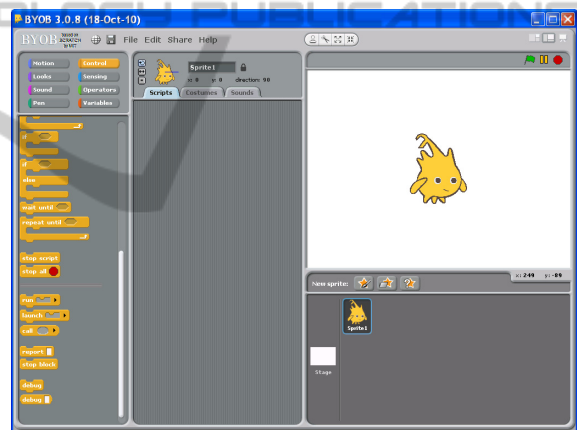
BYOB 3.0.8 (18-Oct-10)

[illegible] PUBLICATIONS

BYOB based on SCRATCH by MIT

File Edit Share Help

Motion
Control
Looks
Sensing
Sound
Operators
Pen
Variables

Sprite1
x: 0 y: 0 direction: 90

Scripts
Costumes
Sounds

if
if
else
wait until
repeat until
stop script
stop all
run
launch
call
report
stop block
debug
debug

New sprite:

x: 249 y: -89

Sprite1

Stage